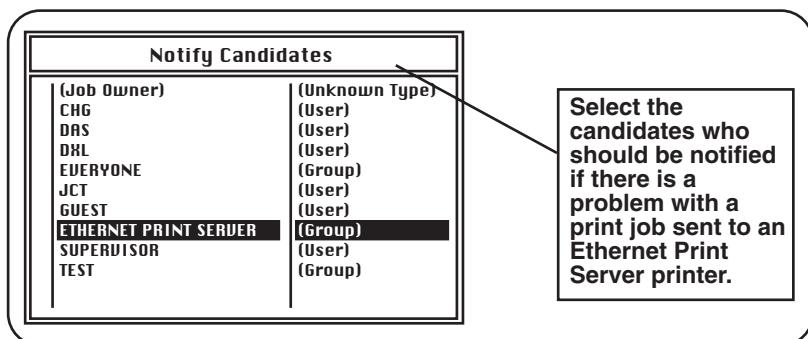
Notify Candidates

| | |
|---|---|
| (Job Owner) | (Unknown Type) |
| CHG | (User) |
| DAS | (User) |
| DXL | (User) |
| EVERYONE | (Group) |
| JCT | (User) |
| GUEST | (User) |
| ETHERNET PRINT SERVER | (Group) |
| SUPERVISOR | (User) |
| TEST | (Group) |

Select the candidates who should be notified if there is a problem with a print job sent to an Ethernet Print Server printer.